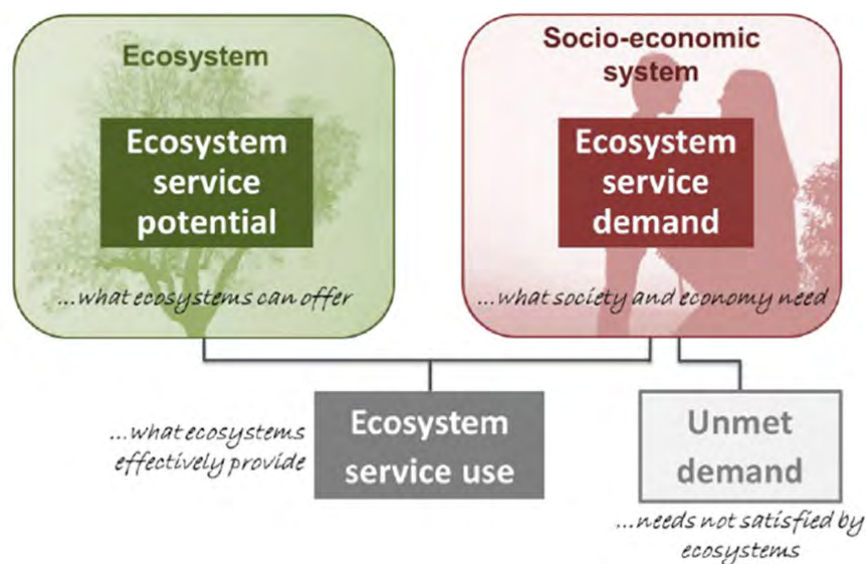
Ecosystem

Ecosystem service potential

...what ecosystems can offer

Socio-economic system

Ecosystem service demand

...what society and economy need

...what ecosystems effectively provide

Ecosystem service use

Unmet demand

...needs not satisfied by ecosystems